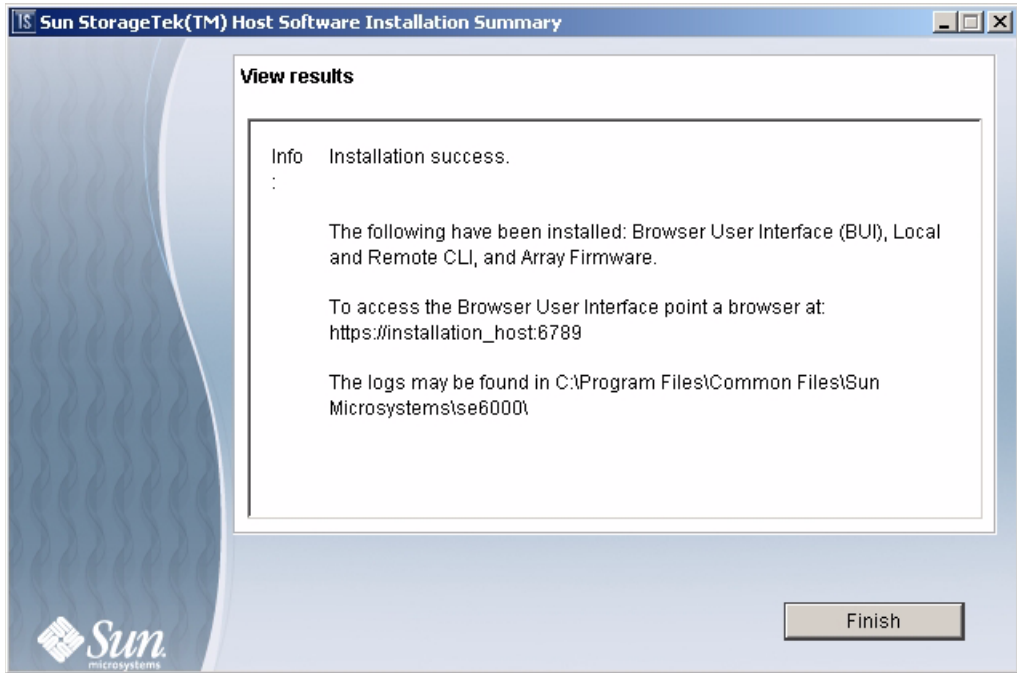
IS Sun StorageTek(TM) Host Software Installation Summary

View results

Info
:

Installation success.

The following have been installed: Browser User Interface (BUI), Local and Remote CLI, and Array Firmware.

To access the Browser User Interface point a browser at: https://installation_host:6789

The logs may be found in C:\Program Files\Common Files\Sun Microsystems\se6000\

Finish

Sun
microsystems